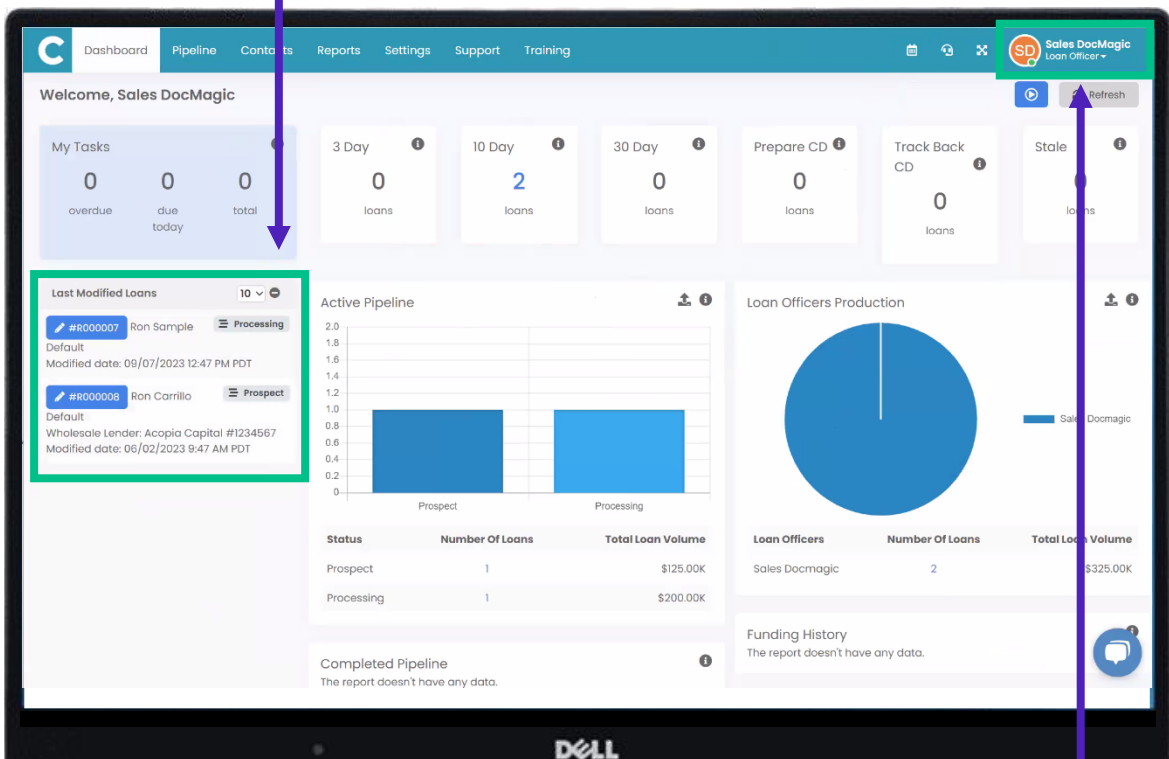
C Dashboard Pipeline Contacts Reports Settings Support Training

SD Sales DocMagic Loan Officer

Welcome, Sales DocMagic

Refresh

My Tasks
0 overdue
0 due today
0 total

3 Day
0
loans

10 Day
2
loans

30 Day
0
loans

Prepare CD
0
loans

Track Back CD
0
loans

Stale
0
loans

Last Modified Loans 10

#R000007 Ron Sample Processing
Default
Modified date: 09/07/2023 12:47 PM PDT

#R000008 Ron Carrillo Prospect
Default
Wholesale Lender: Acopia Capital #1234567
Modified date: 06/02/2023 9:47 AM PDT

Active Pipeline

2.0
1.8
1.6
1.4
1.2
1.0
0.8
0.6
0.4
0.2
0

Prospect
Processing

| Status | Number Of Loans | Total Loan Volume |
|---|---|---|
| Prospect | 1 | $125.00K |
| Processing | 1 | $200.00K |

Loan Officers Production

Sales Docmagic

| Loan Officers | Number Of Loans | Total Loan Volume |
|---|---|---|
| Sales Docmagic | 2 | $325.00K |

Funding History
The report doesn't have any data.

Completed Pipeline
The report doesn't have any data.

DELL